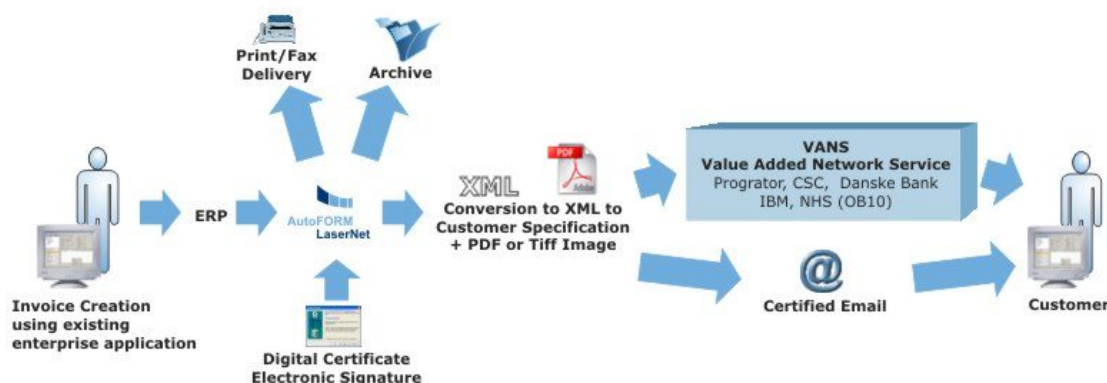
Print/Fax Delivery

Archive

Invoice Creation using existing enterprise application

ERP

AutoFORM LaserNet

Digital Certificate Electronic Signature

XML

PDF

Adobe

Conversion to XML to Customer Specification + PDF or Tiff Image

VANS
Value Added Network Service
Progrator, CSC, Danske Bank
IBM, NHS (OB10)

@

Certified Email

Customer